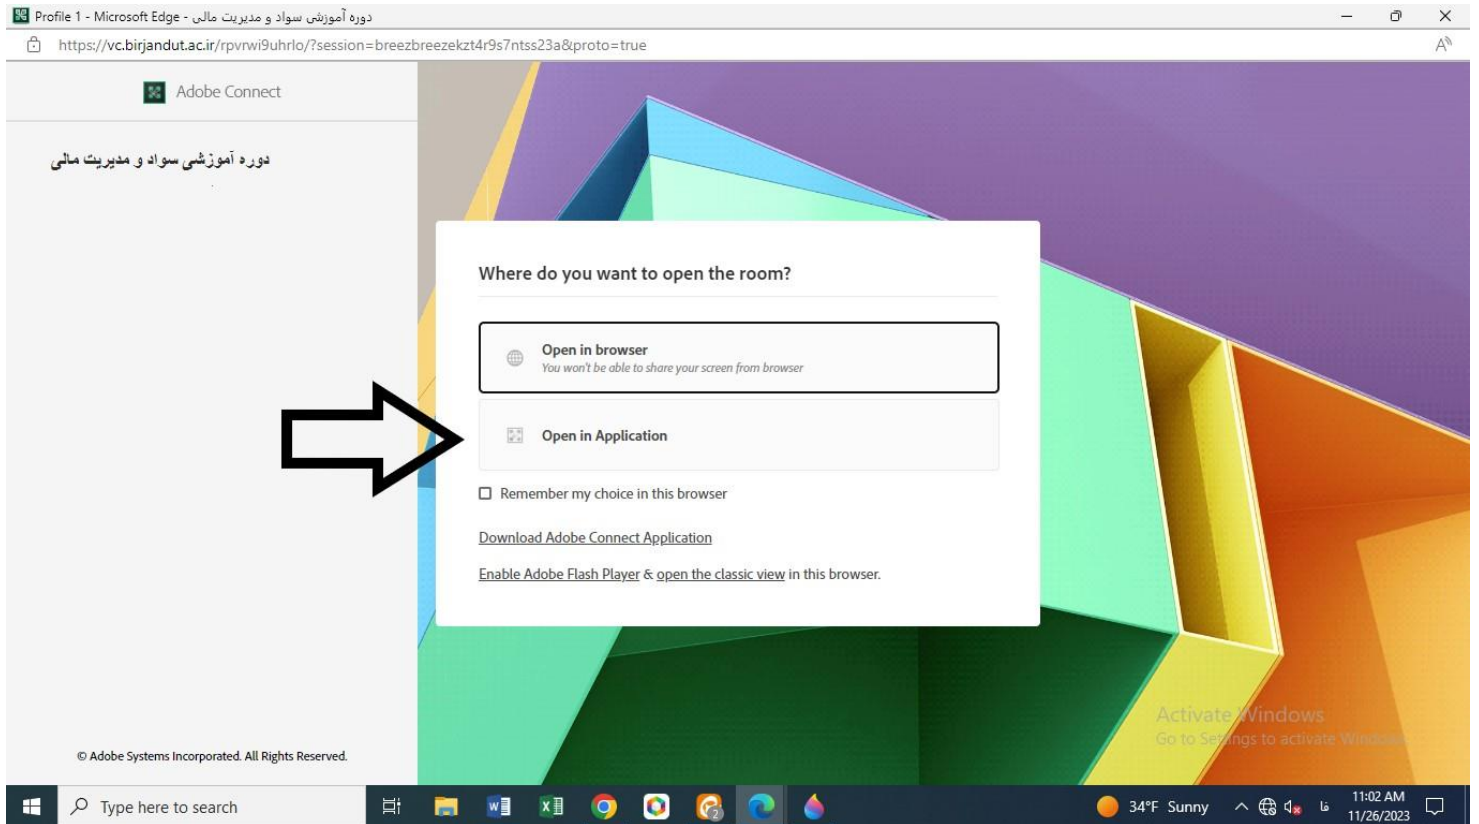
دوره آموزشی سواد و مدیریت مالی - Profile 1 - Microsoft Edge

https://vc.birjandut.ac.ir/rpvrwi9uhrlo/?session=breezbreezekzt4r9s7ntss23a&proto=true

Adobe Connect

دوره آموزشی سواد و مدیریت مالی

Where do you want to open the room?

Open in browser
You won't be able to share your screen from browser

Open in Application

Remember my choice in this browser

Download Adobe Connect Application

Enable Adobe Flash Player & open the classic view in this browser.

© Adobe Systems Incorporated. All Rights Reserved.

Activate Windows
Go to Settings to activate Windows.

Type here to search

34°F Sunny

فا

11:02 AM
11/26/2023